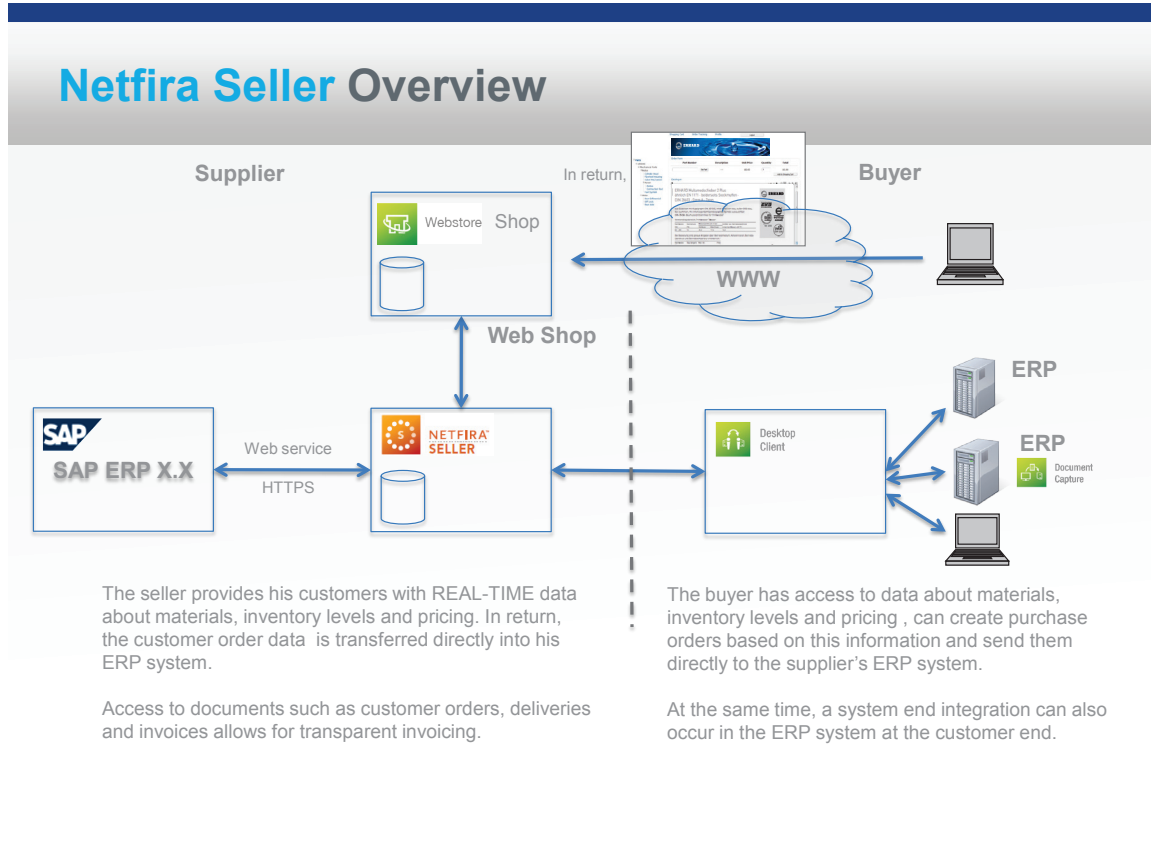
Netfira Seller Overview

Supplier

In return,

Buyer

Webstore Shop

WWW

Web Shop

ERP

ERP

Document Capture

SAP

SAP ERP X.X

Web service

HTTPS

NETFIRA SELLER

Desktop Client

The seller provides his customers with REAL-TIME data about materials, inventory levels and pricing. In return, the customer order data is transferred directly into his ERP system.

Access to documents such as customer orders, deliveries and invoices allows for transparent invoicing.

The buyer has access to data about materials, inventory levels and pricing , can create purchase orders based on this information and send them directly to the supplier’s ERP system.

At the same time, a system end integration can also occur in the ERP system at the customer end.